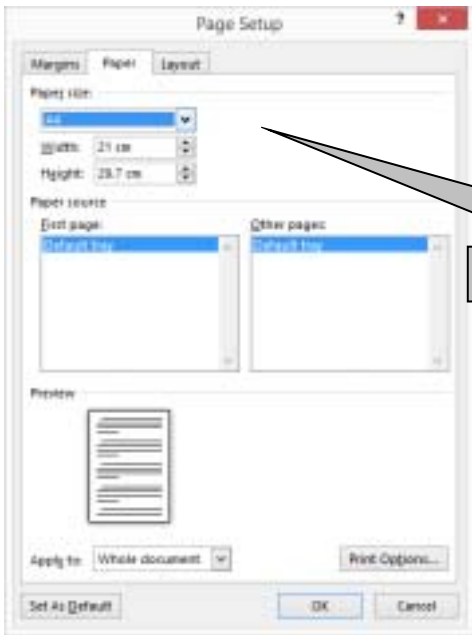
Page Setup

?

Margins

Paper

Layout

Paper size:

A4

Width: 21 cm

Height: 29.7 cm

Paper source

First page:

Default tray

Other pages:

Default tray

Preview

Apply to: Whole document

Print Options...

Set As Default

OK

Cancel